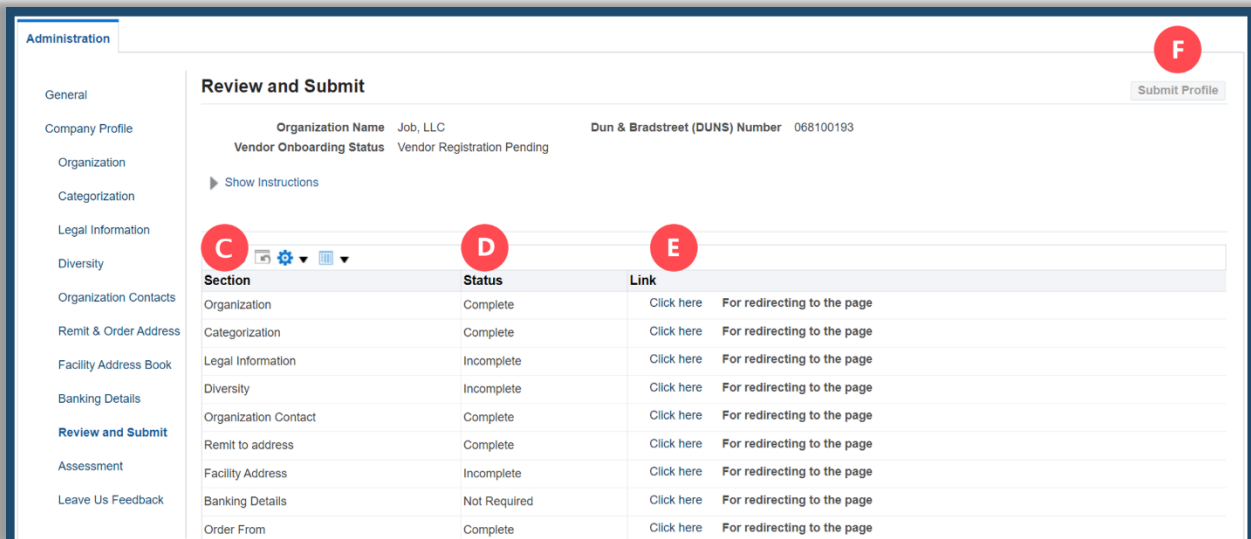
Administration

F

General
Company Profile
Organization
Categorization
Legal Information
Diversity
Organization Contacts
Remit & Order Address
Facility Address Book
Banking Details
Review and Submit
Assessment
Leave Us Feedback

Review and Submit

Submit Profile

Organization Name Job, LLC
Vendor Onboarding Status Vendor Registration Pending
Dun & Bradstreet (DUNS) Number 068100193

Show Instructions

C D E

| Section | Status | Link | |
|---|---|---|---|
| Organization | Complete | Click here | For redirecting to the page |
| Categorization | Complete | Click here | For redirecting to the page |
| Legal Information | Incomplete | Click here | For redirecting to the page |
| Diversity | Incomplete | Click here | For redirecting to the page |
| Organization Contact | Complete | Click here | For redirecting to the page |
| Remit to address | Complete | Click here | For redirecting to the page |
| Facility Address | Incomplete | Click here | For redirecting to the page |
| Banking Details | Not Required | Click here | For redirecting to the page |
| Order From | Complete | Click here | For redirecting to the page |